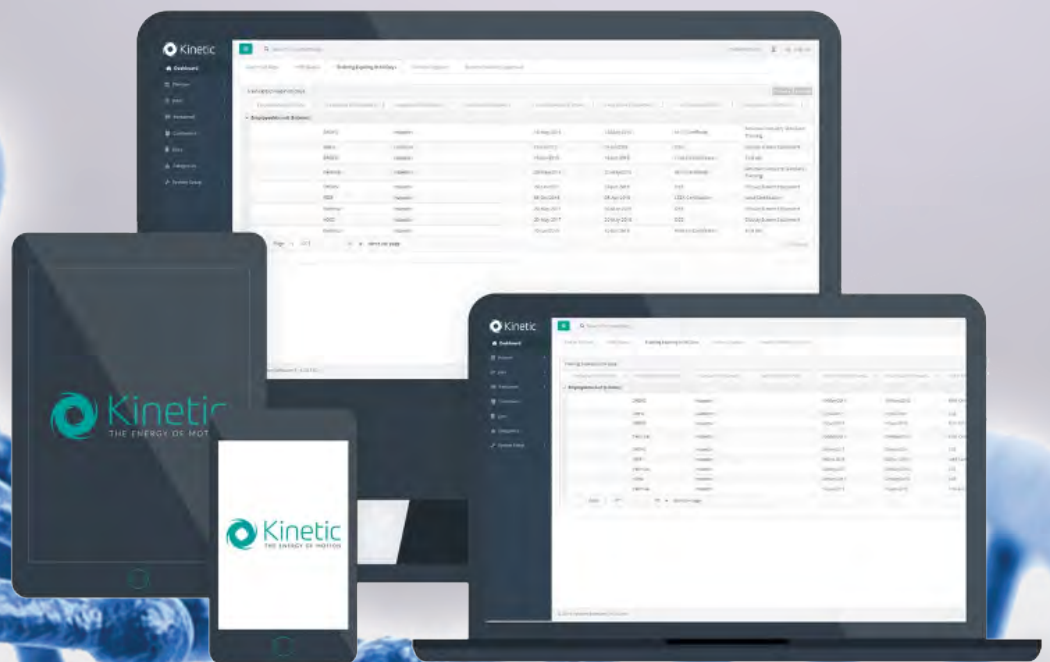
Kinetic
Dashboard

Employees Last Name
Training Expiring In 30 Days

Page 1 of 1 items per page

Kinetic
Dashboard

Training Expiring In 30 Days
Employee Name
Page items per page

Kinetic
THE ENERGY OF MOTION

Kinetic
THE ENERGY OF MOTION